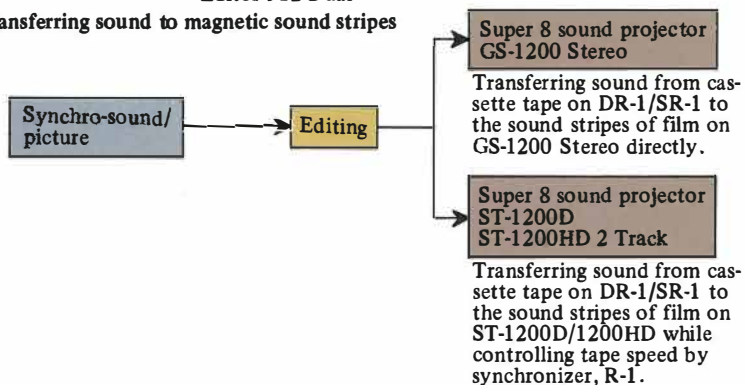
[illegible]

ansferring sound to magnetic sound stripes

Synchro-sound/ picture

Editing

Super 8 sound projector GS-1200 Stereo

Transferring sound from cassette tape on DR-1/SR-1 to the sound stripes of film on GS-1200 Stereo directly.

Super 8 sound projector ST-1200D ST-1200HD 2 Track

Transferring sound from cassette tape on DR-1/SR-1 to the sound stripes of film on ST-1200D/1200HD while controlling tape speed by synchronizer, R-1.